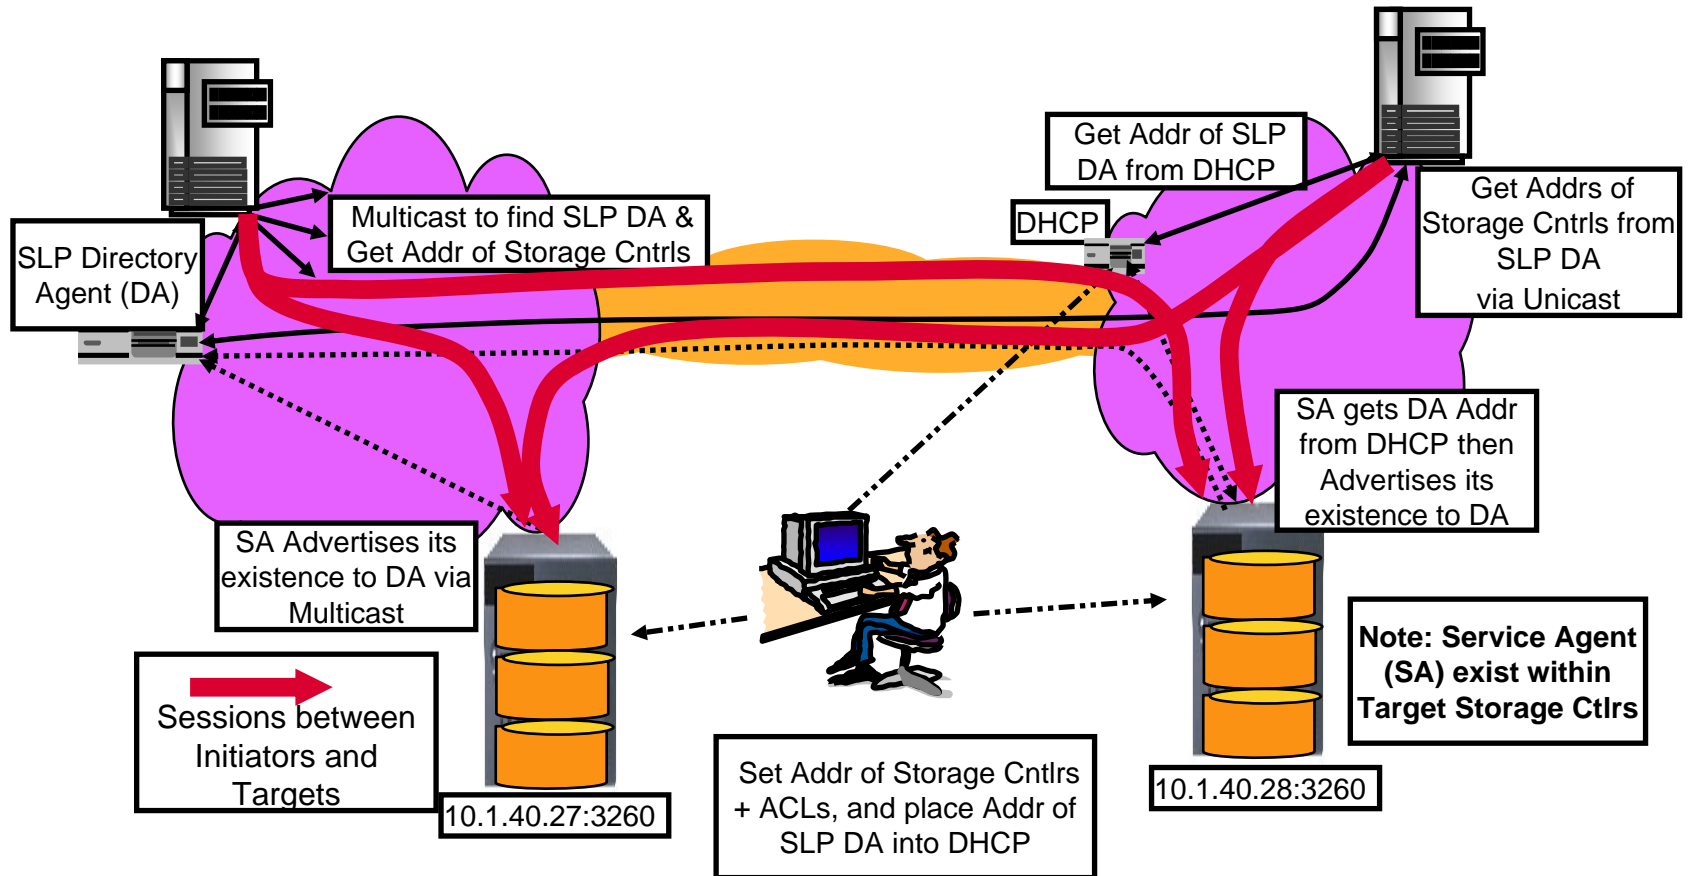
Get Addr of SLP DA from DHCP

Multicast to find SLP DA & Get Addr of Storage Cntrls

DHCP

Get Addrs of Storage Cntrls from SLP DA via Unicast

SLP Directory Agent (DA)

SA gets DA Addr from DHCP then Advertises its existence to DA

SA Advertises its existence to DA via Multicast

Note: Service Agent (SA) exist within Target Storage Ctlrs

Sessions between Initiators and Targets

10.1.40.27:3260

Set Addr of Storage Cntlrs + ACLs, and place Addr of SLP DA into DHCP

10.1.40.28:3260